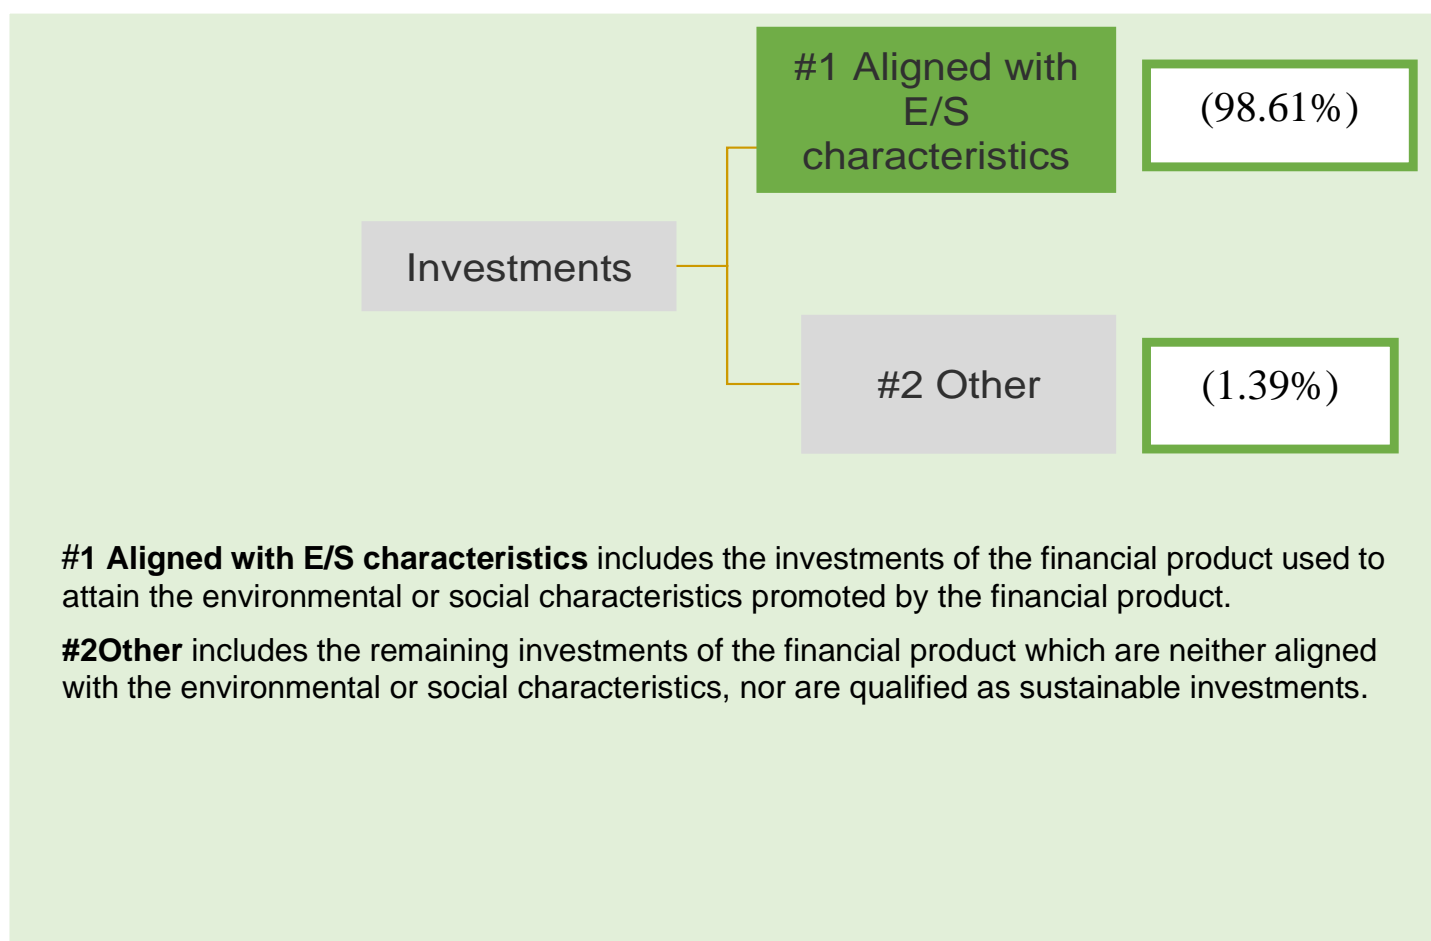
Investments

#1 Aligned with E/S characteristics

(98.61%)

#2 Other

(1.39%)

#1 Aligned with E/S characteristics includes the investments of the financial product used to attain the environmental or social characteristics promoted by the financial product.

#2Other includes the remaining investments of the financial product which are neither aligned with the environmental or social characteristics, nor are qualified as sustainable investments.